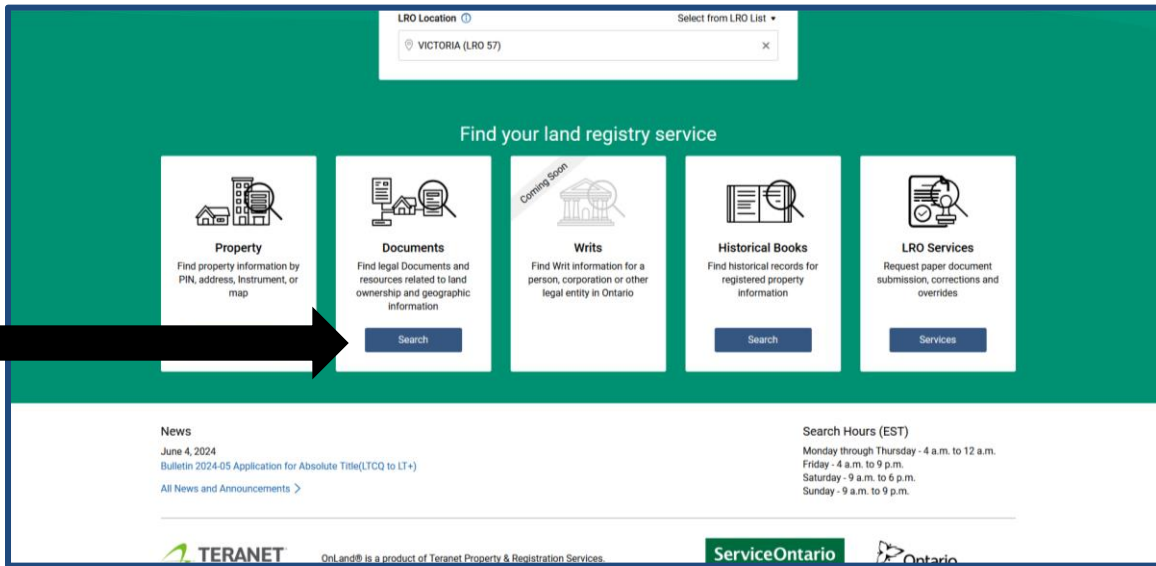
LRO Location ⓘ

Select from LRO List ▾

VICTORIA (LRO 57)

Find your land registry service

Property

Find property information by PIN, address, Instrument, or map

Documents

Find legal Documents and resources related to land ownership and geographic information

Search

Coming Soon

Writs

Find Writ information for a person, corporation or other legal entity in Ontario

Historical Books

Find historical records for registered property information

Search

LRO Services

Request paper document submission, corrections and overrides

Services

News

June 4, 2024

Bulletin 2024-05 Application for Absolute Title(LTCQ to LT+)

All News and Announcements >

Search Hours (EST)

Monday through Thursday - 4 a.m. to 12 a.m.
Friday - 4 a.m. to 9 p.m.
Saturday - 9 a.m. to 6 p.m.
Sunday - 9 a.m. to 9 p.m.

TERANET

OnLand® is a product of Teranet Property & Registration Services.

ServiceOntario

Ontario